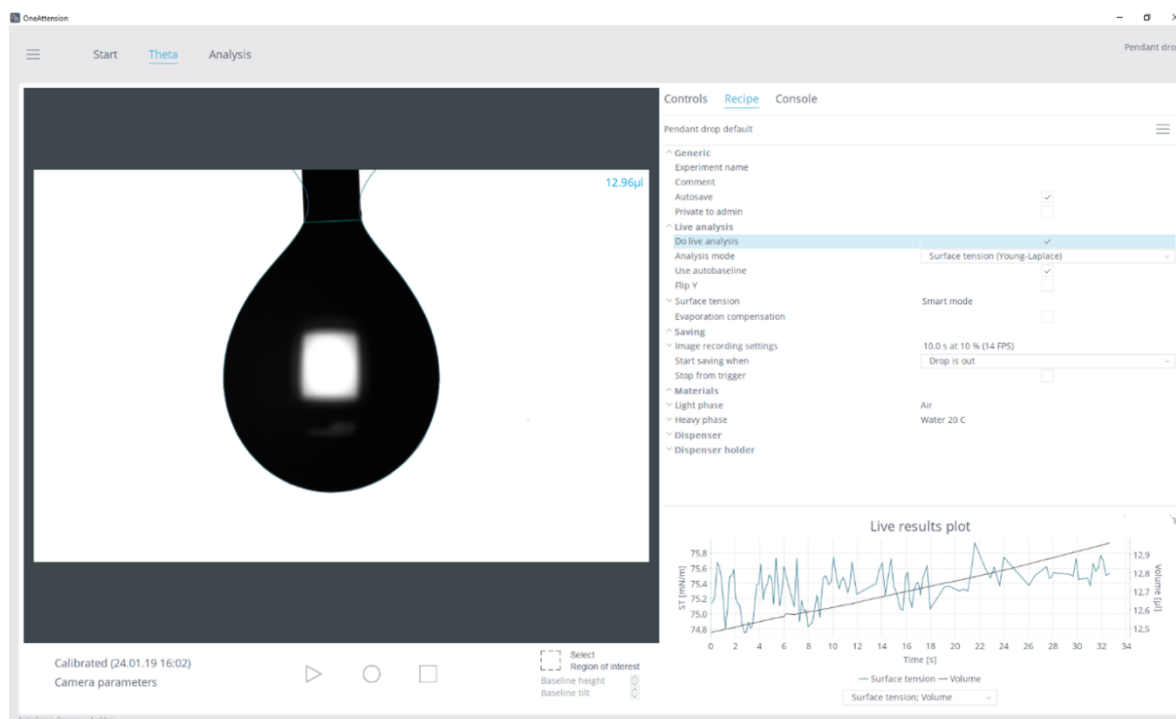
OneAttension

Start Theta Analysis

Pendant dro

12.96µl

Calibrated (24.01.19 16:02)
Camera parameters

Select
Region of interest
Baseline height
Baseline tilt

Controls Recipe Console

Pendant drop default

Generic
Experiment name
Comment
Autosave
Private to admin
Live analysis
Do live analysis
Analysis mode Surface tension (Young-Laplace)
Use autobaseline
Flip Y
Surface tension Smart mode
Evaporation compensation
Saving
Image recording settings 10.0 s at 10 % (14 FPS)
Start saving when Drop is out
Stop from trigger
Materials
Light phase Air
Heavy phase Water 20 C
Dispenser
Dispenser holder

Live results plot

| ST [mN/m] | Volume [µl] |
|---|---|
| 75,8 | 12,9 |
| 75,6 | 12,8 |
| 75,4 | 12,7 |
| 75,2 | 12,6 |
| 75,0 | 12,5 |
| 74,8 | |

0 2 4 6 8 10 12 14 16 18 20 22 24 26 28 30 32 34
Time [s]

— Surface tension — Volume

Surface tension; Volume